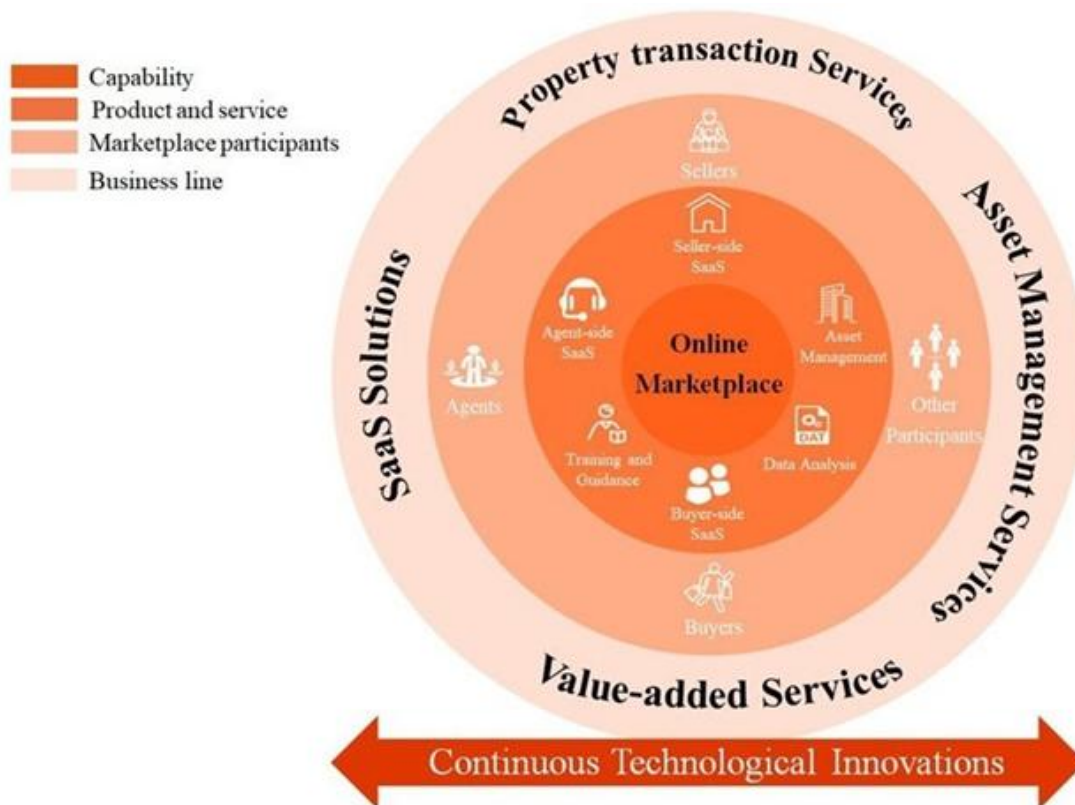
Capability
Product and service
Marketplace participants
Business line

Property transaction Services

Asset Management Services

Value-added Services

SaaS Solutions

Sellers

Seller-side SaaS

Agent-side SaaS

Asset Management

Online Marketplace

Agents

Other Participants

Training and Guidance

DAT

Data Analysis

Buyer-side SaaS

Buyers

Continuous Technological Innovations